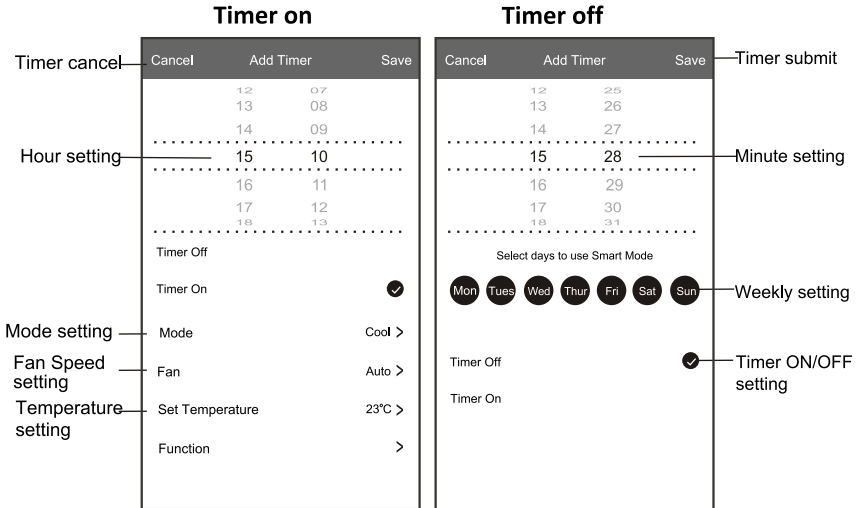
Timer on

Timer cancel

Cancel Add Timer Save

12 07
13 08
14 09
15 10
16 11
17 12
18 13

Hour setting

Timer Off

Timer On

Mode setting

Mode Cool >

Fan Speed setting

Fan Auto >

Temperature setting

Set Temperature 23℃ >

Function >

Timer off

Cancel Add Timer Save

Timer submit

12 25
13 26
14 27
15 28
16 29
17 30
18 31

Minute setting

Select days to use Smart Mode

Mon Tues Wed Thur Fri Sat Sun

Weekly setting

Timer Off

Timer ON/OFF setting

Timer On